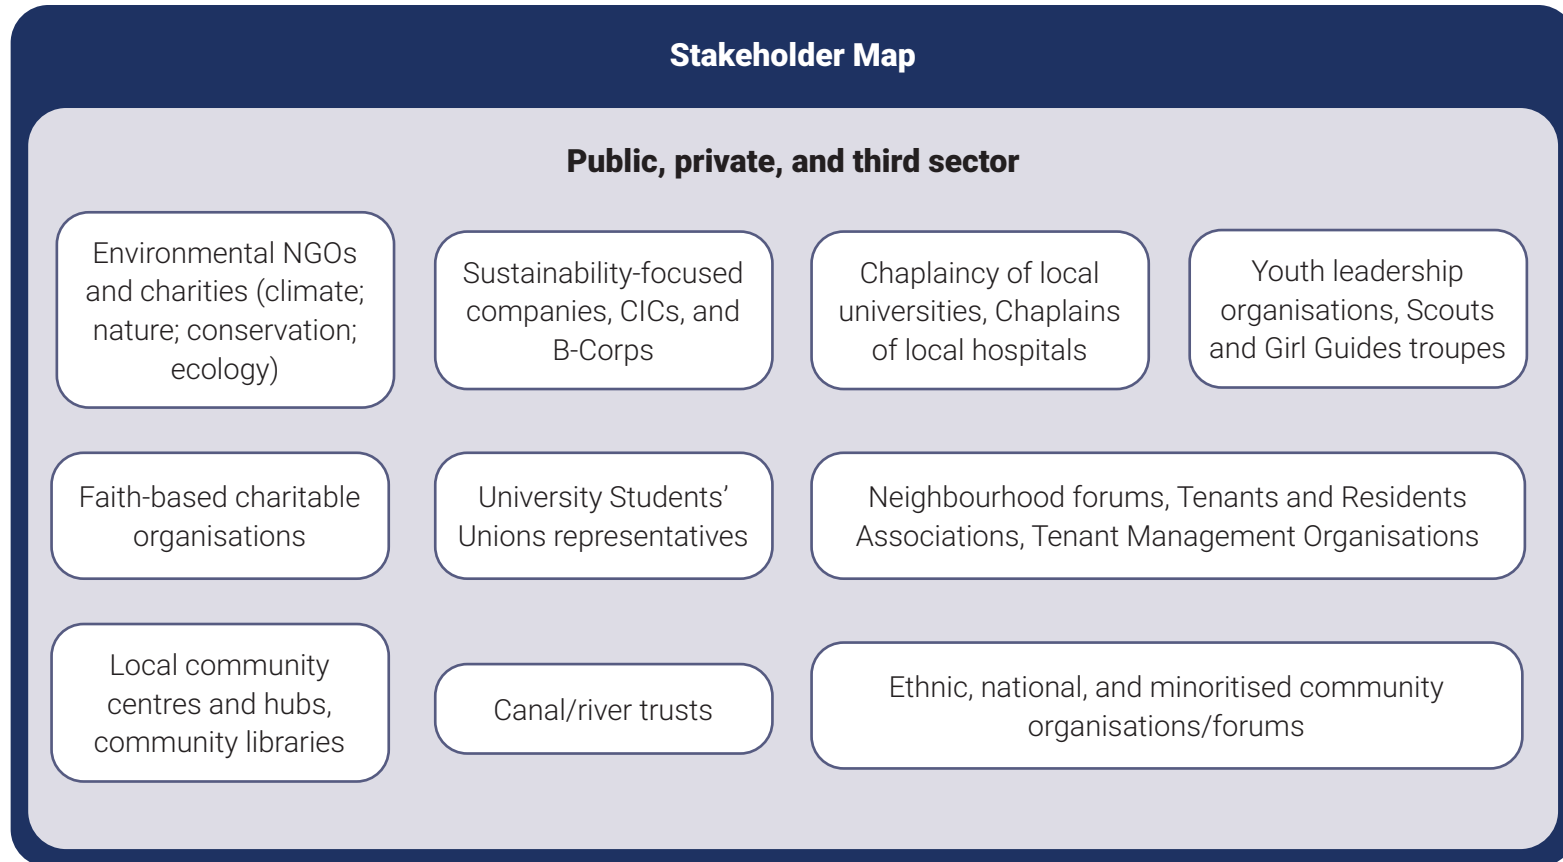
Stakeholder Map

Public, private, and third sector

Environmental NGOs and charities (climate; nature; conservation; ecology)

Sustainability-focused companies, CICs, and B-Corps

Chaplaincy of local universities, Chaplains of local hospitals

Youth leadership organisations, Scouts and Girl Guides troupes

Faith-based charitable organisations

University Students' Unions representatives

Neighbourhood forums, Tenants and Residents Associations, Tenant Management Organisations

Local community centres and hubs, community libraries

Canal/river trusts

Ethnic, national, and minoritised community organisations/forums